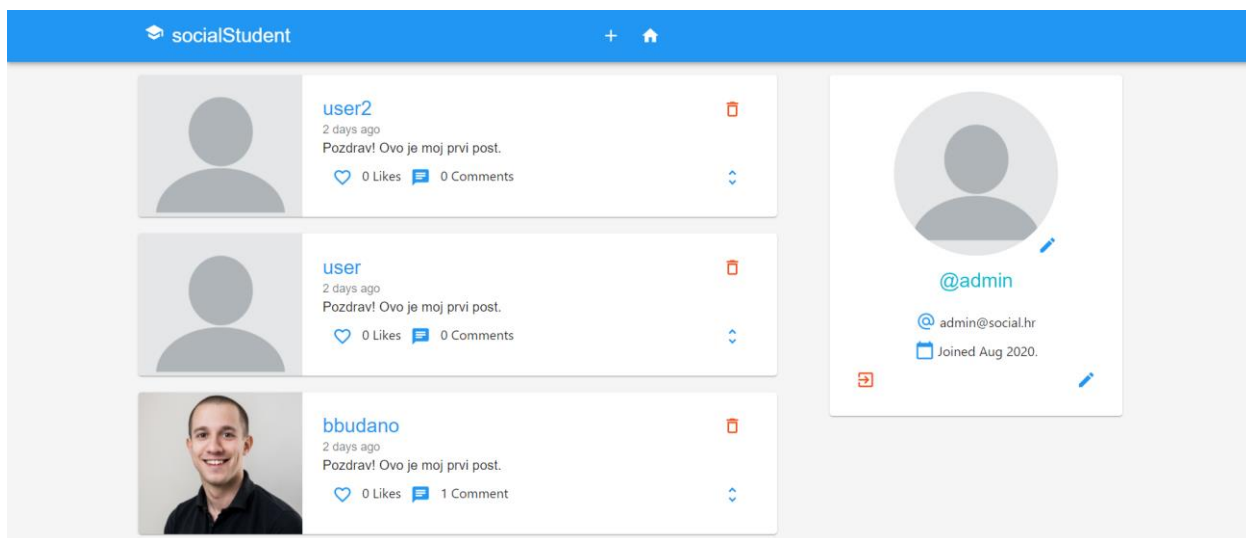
socialStudent

+

user2
2 days ago
Pozdrav! Ovo je moj prvi post.
0 Likes 0 Comments

user
2 days ago
Pozdrav! Ovo je moj prvi post.
0 Likes 0 Comments

bbudano
2 days ago
Pozdrav! Ovo je moj prvi post.
0 Likes 1 Comment

@admin
admin@social.hr
Joined Aug 2020.